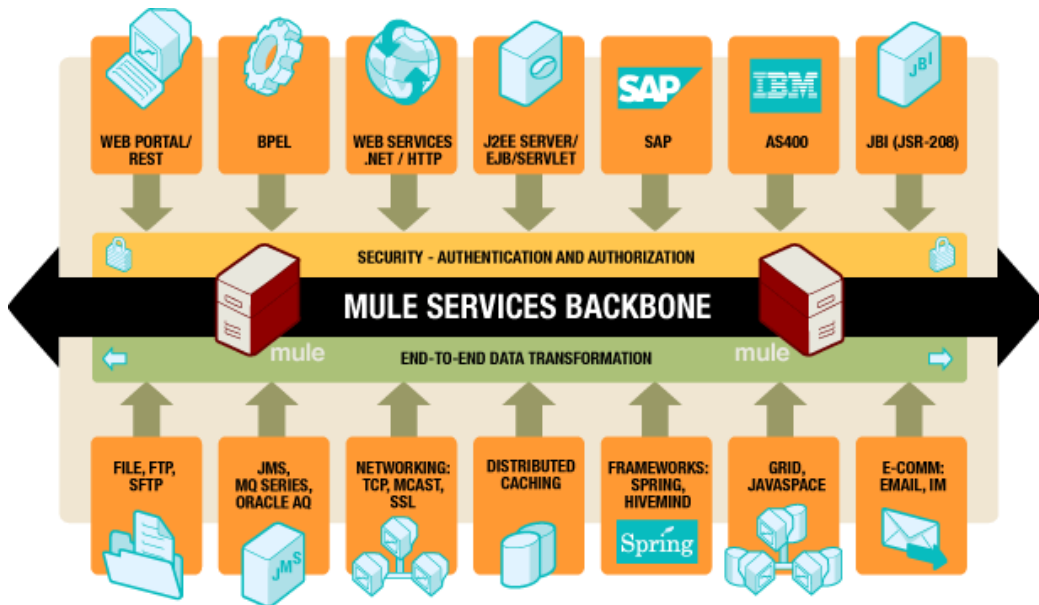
WEB PORTAL/ REST

BPEL

WEB SERVICES .NET / HTTP

J2EE SERVER/ EJB/SERVLET

SAP

SAP

IBM

AS400

JBI

JBI (JSR-208)

SECURITY - AUTHENTICATION AND AUTHORIZATION

MULE SERVICES BACKBONE

mule

mule

END-TO-END DATA TRANSFORMATION

FILE, FTP, SFTP

JMS, MQ SERIES, ORACLE AQ

JMS

NETWORKING: TCP, MCAST, SSL

DISTRIBUTED CACHING

FRAMEWORKS: SPRING, HIVEMIND

Spring

GRID, JAVASPACE

E-COMM: EMAIL, IM